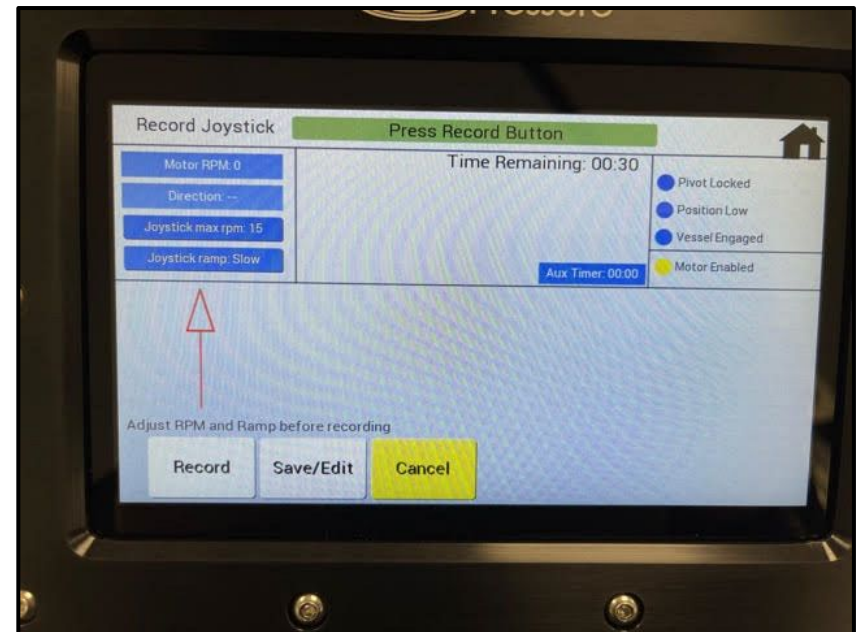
Record Joystick

Press Record Button

Motor RPM: 0

Direction: --

Joystick max rpm: 15

Joystick ramp: Slow

Time Remaining: 00:30

Aux Timer: 00:00

Pivot Locked

Position Low

Vessel Engaged

Motor Enabled

Adjust RPM and Ramp before recording

Record

Save/Edit

Cancel